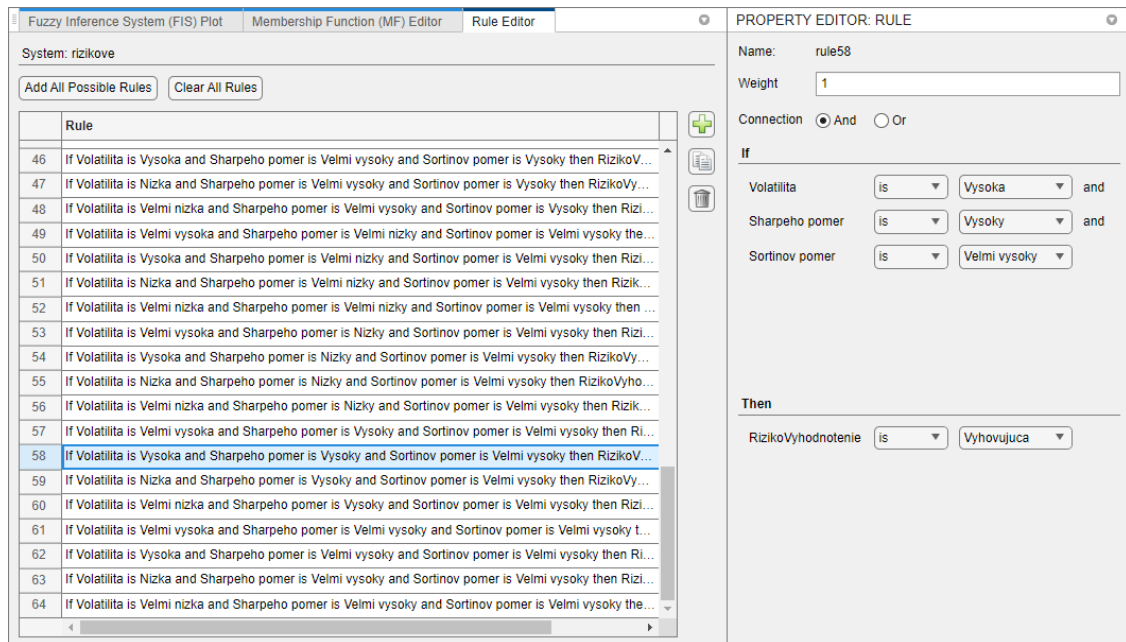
Fuzzy Inference System (FIS) Plot | Membership Function (MF) Editor | Rule Editor

System: rizikove

Add All Possible Rules | Clear All Rules

| | Rule |
|---|---|
| 46 | If Volatilita is Vysoka and Sharpeho pomer is Velmi vysoky and Sortinov pomer is Vysoky then RizikoV... |
| 47 | If Volatilita is Nizka and Sharpeho pomer is Velmi vysoky and Sortinov pomer is Vysoky then RizikoVy... |
| 48 | If Volatilita is Velmi nizka and Sharpeho pomer is Velmi vysoky and Sortinov pomer is Vysoky then Rizi... |
| 49 | If Volatilita is Velmi vysoka and Sharpeho pomer is Velmi nizky and Sortinov pomer is Velmi vysoky the... |
| 50 | If Volatilita is Vysoka and Sharpeho pomer is Velmi nizky and Sortinov pomer is Velmi vysoky then Rizi... |
| 51 | If Volatilita is Nizka and Sharpeho pomer is Velmi nizky and Sortinov pomer is Velmi vysoky then Rizik... |
| 52 | If Volatilita is Velmi nizka and Sharpeho pomer is Velmi nizky and Sortinov pomer is Velmi vysoky then ... |
| 53 | If Volatilita is Velmi vysoka and Sharpeho pomer is Nizky and Sortinov pomer is Velmi vysoky then Rizi... |
| 54 | If Volatilita is Vysoka and Sharpeho pomer is Nizky and Sortinov pomer is Velmi vysoky then RizikoVy... |
| 55 | If Volatilita is Nizka and Sharpeho pomer is Nizky and Sortinov pomer is Velmi vysoky then RizikoVyho... |
| 56 | If Volatilita is Velmi nizka and Sharpeho pomer is Nizky and Sortinov pomer is Velmi vysoky then Rizik... |
| 57 | If Volatilita is Velmi vysoka and Sharpeho pomer is Vysoky and Sortinov pomer is Velmi vysoky then Ri... |
| 58 | If Volatilita is Vysoka and Sharpeho pomer is Vysoky and Sortinov pomer is Velmi vysoky then RizikoV... |
| 59 | If Volatilita is Nizka and Sharpeho pomer is Vysoky and Sortinov pomer is Velmi vysoky then RizikoVy... |
| 60 | If Volatilita is Velmi nizka and Sharpeho pomer is Vysoky and Sortinov pomer is Velmi vysoky then Rizi... |
| 61 | If Volatilita is Velmi vysoka and Sharpeho pomer is Velmi vysoky and Sortinov pomer is Velmi vysoky t... |
| 62 | If Volatilita is Vysoka and Sharpeho pomer is Velmi vysoky and Sortinov pomer is Velmi vysoky then Ri... |
| 63 | If Volatilita is Nizka and Sharpeho pomer is Velmi vysoky and Sortinov pomer is Velmi vysoky then Rizi... |
| 64 | If Volatilita is Velmi nizka and Sharpeho pomer is Velmi vysoky and Sortinov pomer is Velmi vysoky the... |

PROPERTY EDITOR: RULE

Name: rule58
Weight 1
Connection And Or

If
Volatilita is Vysoka and
Sharpeho pomer is Vysoky and
Sortinov pomer is Velmi vysoky

Then
RizikoVyhodnotenie is Vyhovujuca